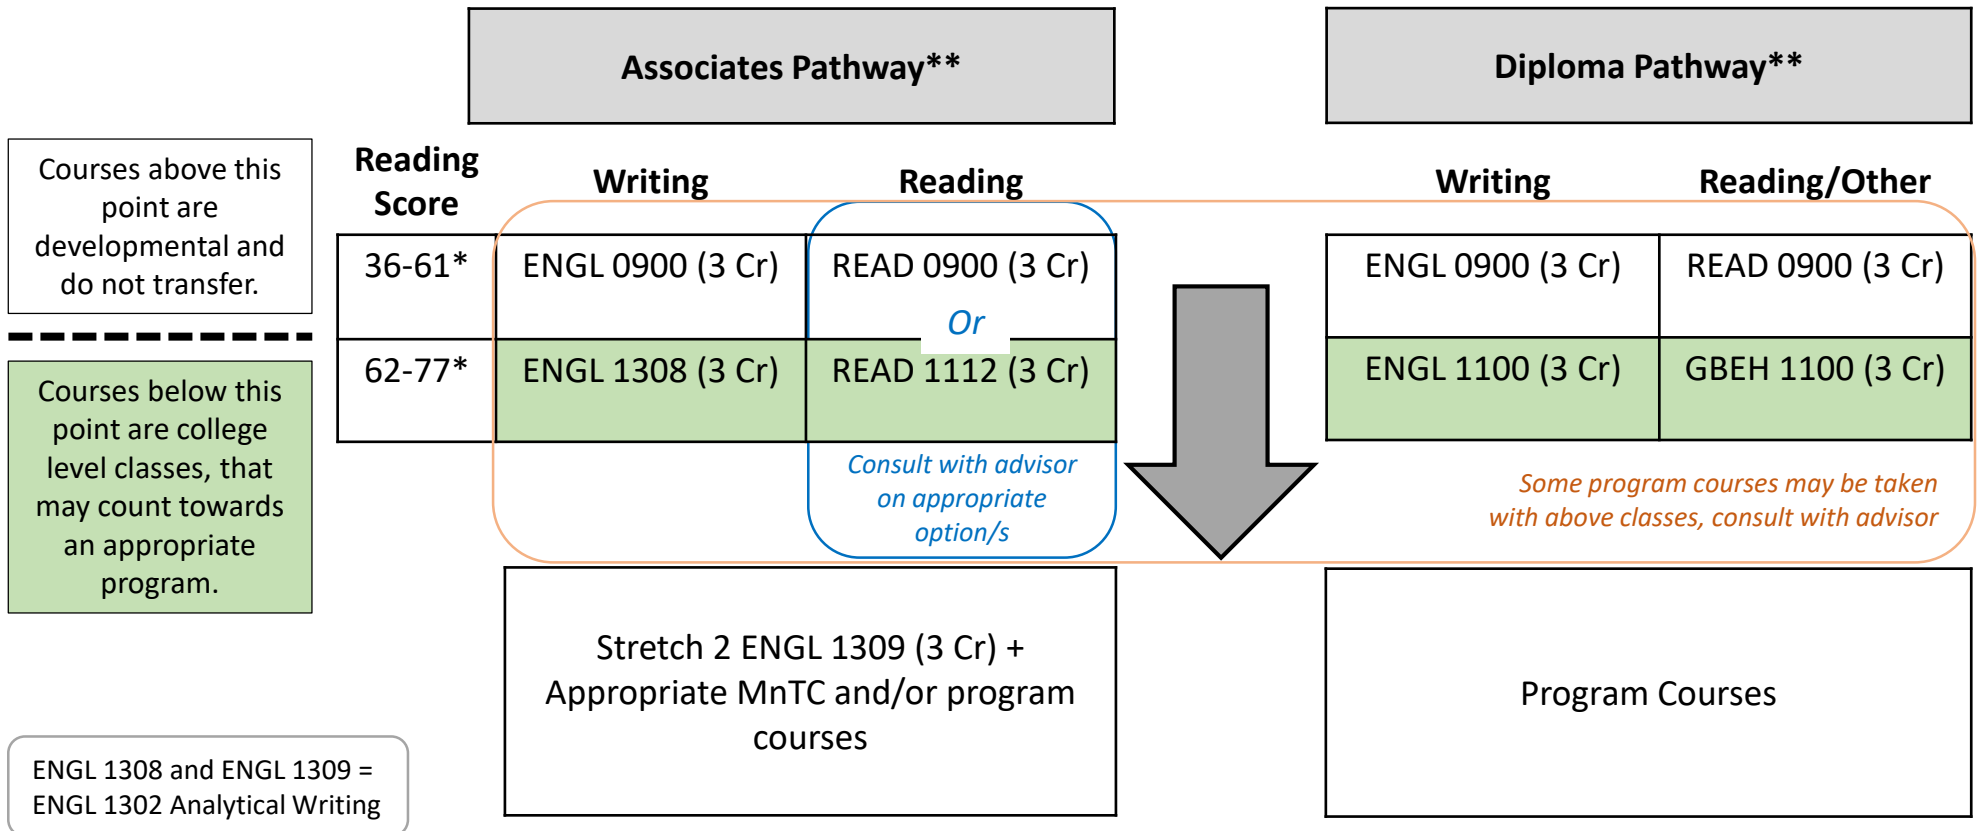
Associates Pathway**

Diploma Pathway**

Courses above this point are developmental and do not transfer.

Courses below this point are college level classes, that may count towards an appropriate program.

| Reading Score | Writing | Reading |
|---|---|---|
| 36-61* | ENGL 0900 (3 Cr) | READ 0900 (3 Cr) |
| 62-77* | ENGL 1308 (3 Cr) | READ 1112 (3 Cr) |

Or

Consult with advisor on appropriate option/s

| Writing | Reading/Other |
|---|---|
| ENGL 0900 (3 Cr) | READ 0900 (3 Cr) |
| ENGL 1100 (3 Cr) | GBEH 1100 (3 Cr) |

Some program courses may be taken with above classes, consult with advisor

Stretch 2 ENGL 1309 (3 Cr) + Appropriate MnTC and/or program courses

Program Courses

ENGL 1308 and ENGL 1309 = ENGL 1302 Analytical Writing